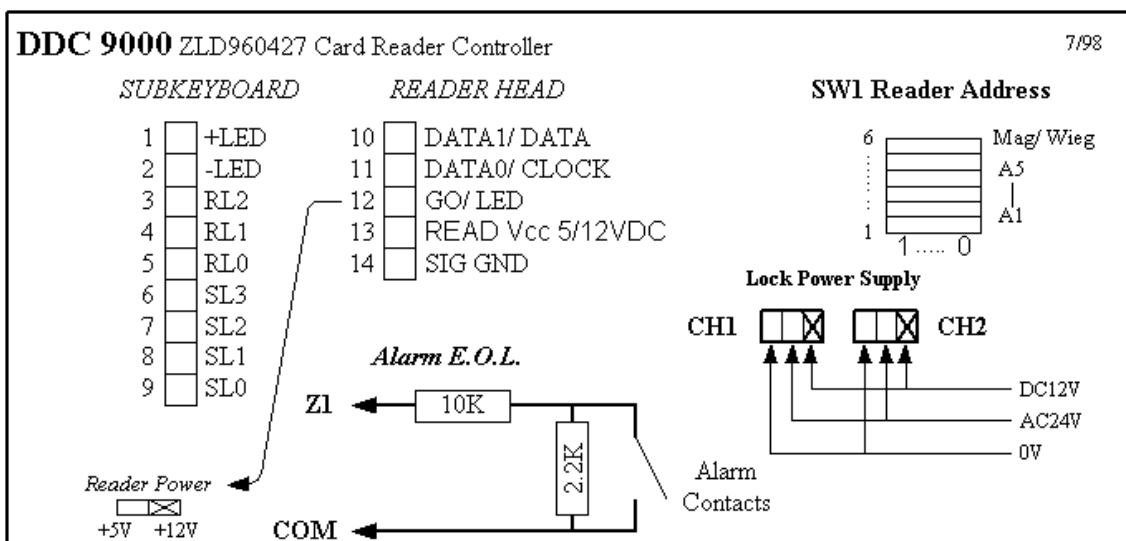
DDC 9000 ZLD960427 Card Reader Controller

7/98

SUBKEYBOARD

1 +LED
2 -LED
3 RL2
4 RL1
5 RL0
6 SL3
7 SL2
8 SL1
9 SL0

READER HEAD

10 DATA1/ DATA
11 DATA0/ CLOCK
12 GO/ LED
13 READ Vcc 5/12VDC
14 SIG GND

SW1 Reader Address

6
1
1 ..... 0
Mag/ Wieg
A5
A1

Lock Power Supply

CH1
CH2
DC12V
AC24V
0V

Alarm E.O.L.

Z1
10K
2.2K
COM
Alarm Contacts

Reader Power
+5V +12V